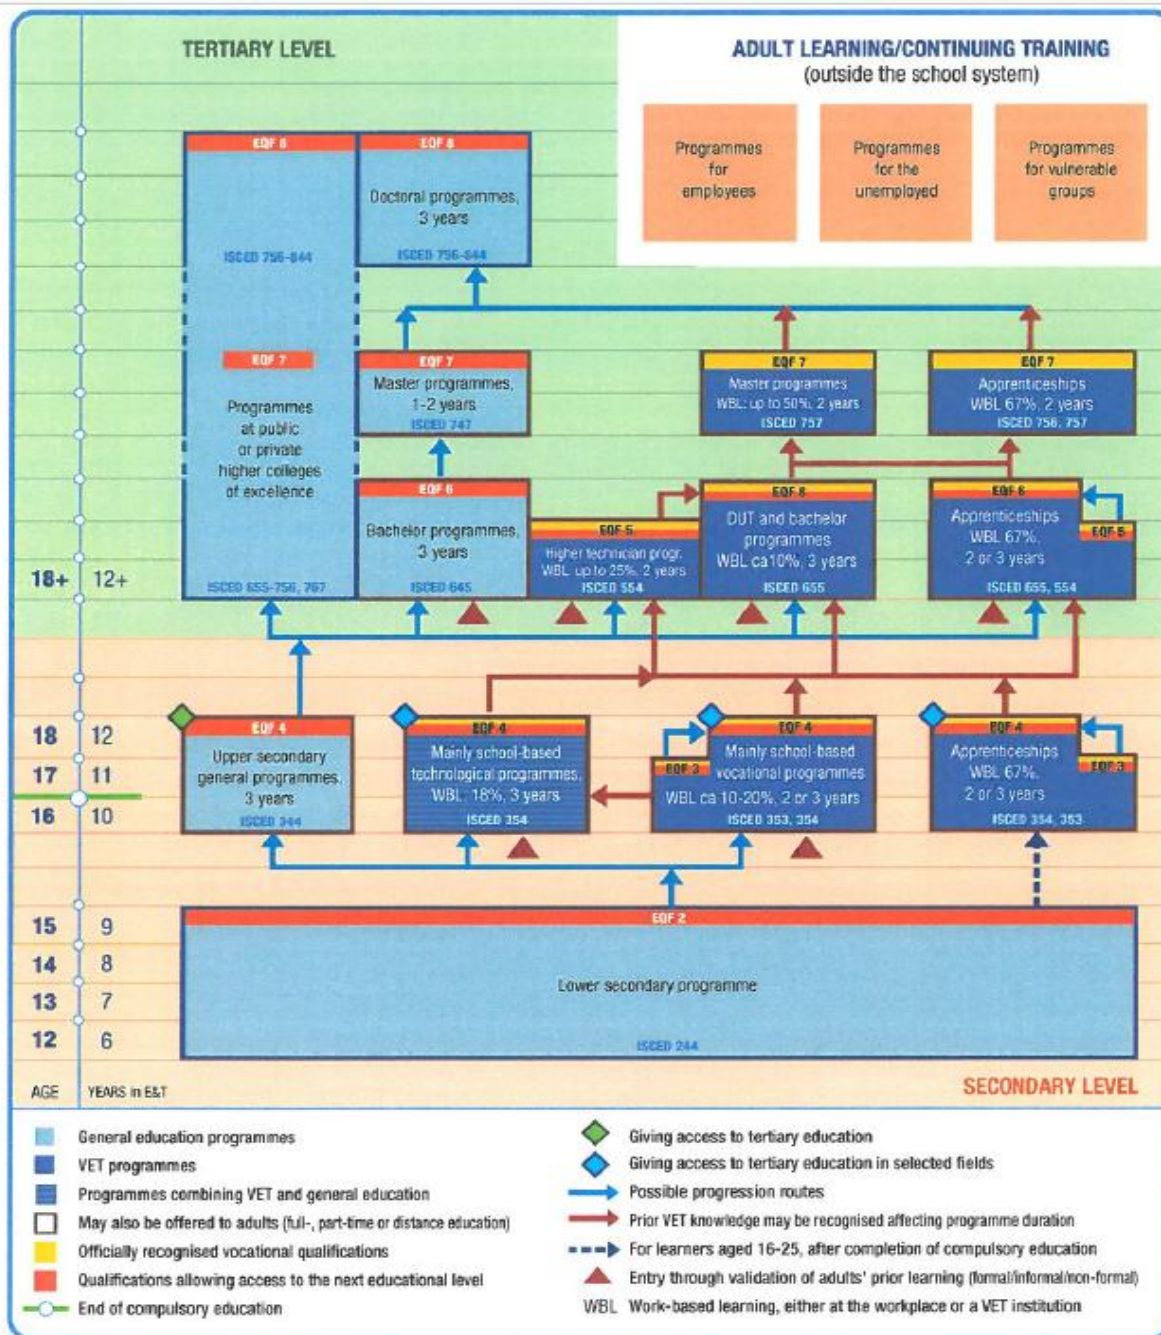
TERTIARY LEVEL

ADULT LEARNING/CONTINUING TRAINING
(outside the school system)

Programmes for employees

Programmes for the unemployed

Programmes for vulnerable groups

EQF 8

EQF 8

Doctoral programmes, 3 years

ISCED 756-844

ISCED 756-844

EQF 7

Programmes at public or private higher colleges of excellence

ISCED 655-756, 767

EQF 7

Master programmes, 1-2 years

ISCED 747

EQF 7

Master programmes WBL: up to 50%, 2 years

ISCED 757

EQF 7

Apprenticeships WBL 67%, 2 years

ISCED 756, 757

EQF 6

Bachelor programmes, 3 years

ISCED 645

EQF 5

Higher technician progr. WBL: up to 25%, 2 years

ISCED 554

EQF 6

DUT and bachelor programmes WBL ca10%, 3 years

ISCED 655

EQF 6

Apprenticeships WBL 67%, 2 or 3 years

EQF 5

ISCED 655, 554

18+ 12+

EQF 4

Upper secondary general programmes, 3 years

ISCED 344

EQF 4

Mainly school-based technological programmes, WBL: 18%, 3 years

ISCED 354

EQF 4

EQF 3

Mainly school-based vocational programmes

WBL ca 10-20%, 2 or 3 years

ISCED 353, 354

EQF 4

Apprenticeships WBL 67%, 2 or 3 years

EQF 3

ISCED 354, 353

18 12
17 11
16 10

EQF 2

Lower secondary programme

ISCED 244

15 9
14 8
13 7
12 6

AGE YEARS in E&T

SECONDARY LEVEL

General education programmes

VET programmes

Programmes combining VET and general education

May also be offered to adults (full-, part-time or distance education)

Officially recognised vocational qualifications

Qualifications allowing access to the next educational level

End of compulsory education

Giving access to tertiary education

Giving access to tertiary education in selected fields

Possible progression routes

Prior VET knowledge may be recognised affecting programme duration

For learners aged 16-25, after completion of compulsory education

Entry through validation of adults' prior learning (formal/informal/non-formal)

WBL Work-based learning, either at the workplace or a VET institution